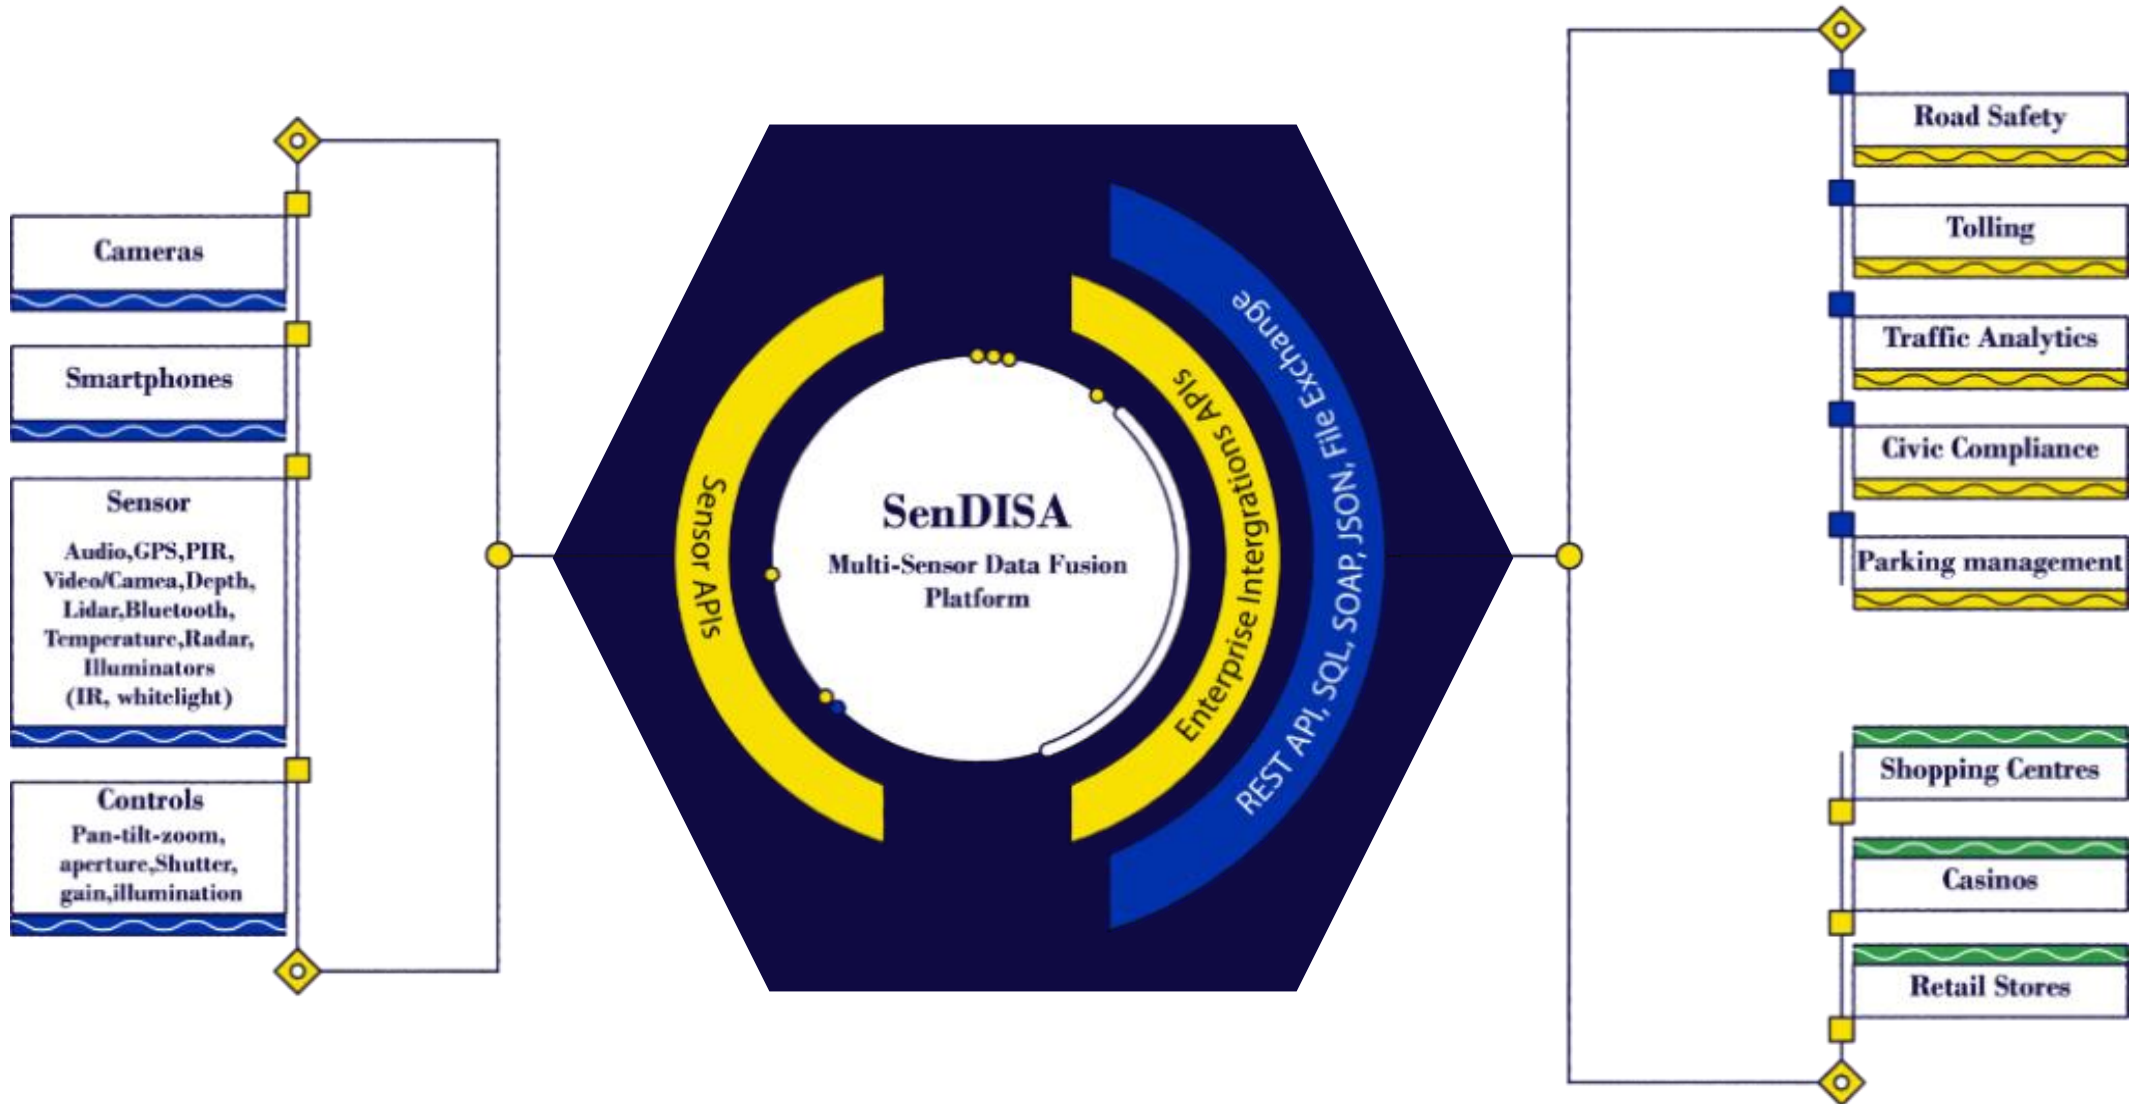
Cameras

Smartphones

Sensor

Audio,GPS,PIR, Video/Camea,Depth, Lidar,Bluetooth, Temperature,Radar, Illuminators (IR, whitelight)

Controls

Pan-tilt-zoom, aperture,Shutter, gain,illumination

Sensor APIs

SenDISA

Multi-Sensor Data Fusion Platform

Enterprise Intergrations APIs

REST API, SQL, SOAP, JSON, File Exchange

Road Safety

Tolling

Traffic Analytics

Civic Compliance

Parking management

Shopping Centres

Casinos

Retail Stores